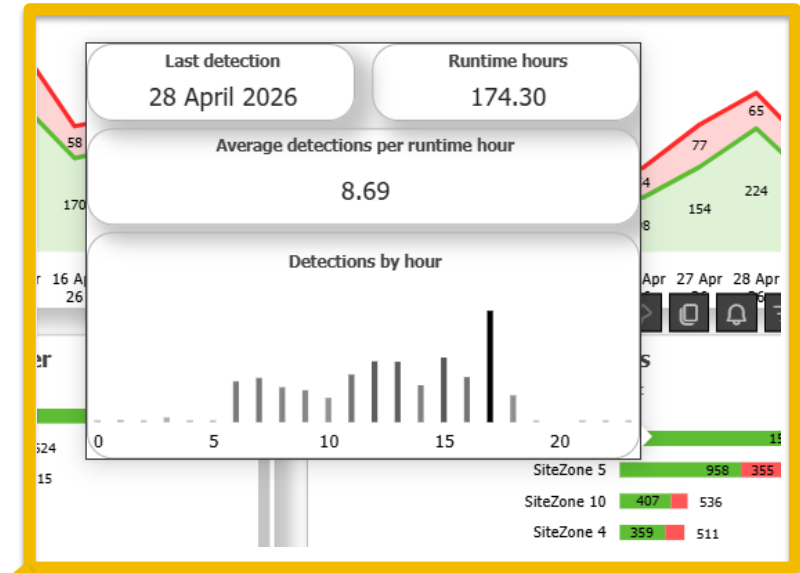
Last detection
28 April 2026

Runtime hours
174.30

Average detections per runtime hour
8.69

Detections by hour
0 5 10 15 20

58
170
r 16 Ap
26

er
524
15

Apr 27 Apr 28 Apr
65
77
4
224
8
154

s
15
SiteZone 5 958 355
SiteZone 10 407 536
SiteZone 4 359 511